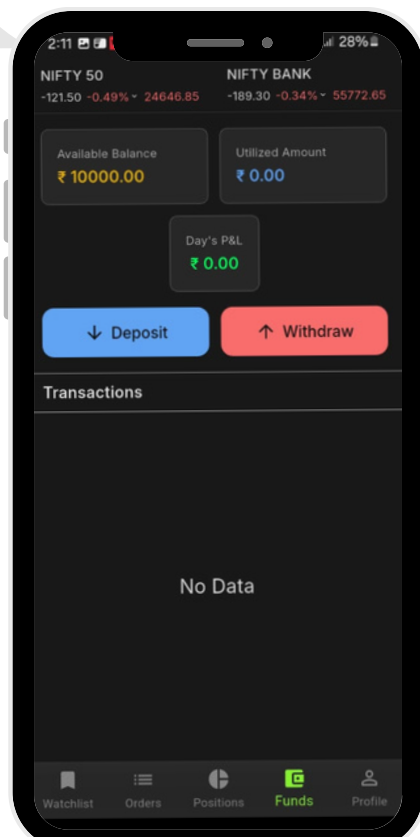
2:11

28%

NIFTY 50
-121.50 -0.49% 24646.85

NIFTY BANK
-189.30 -0.34% 55772.65

Available Balance
₹ 10000.00

Utilized Amount
₹ 0.00

Day's P&L
₹ 0.00

Deposit

Withdraw

Transactions

No Data

Watchlist

Orders

Positions

Funds

Profile